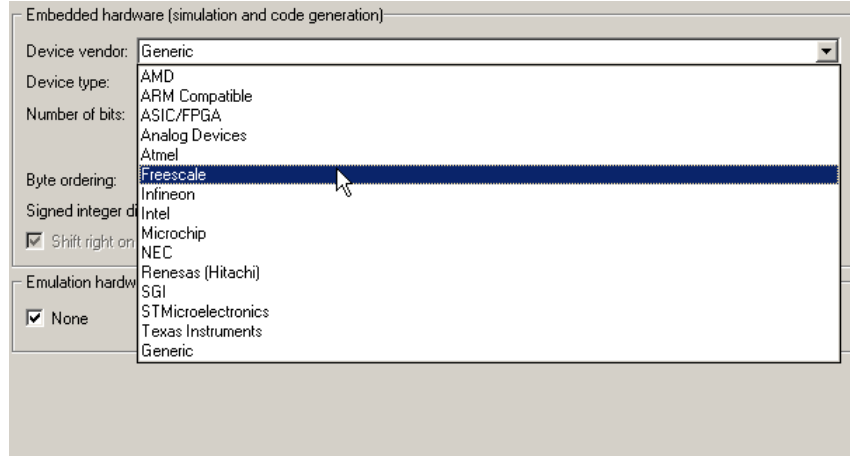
Embedded hardware (simulation and code generation)

Device vendor: Generic

Device type:

Number of bits:

Byte ordering:

Signed integer di

Shift right on

AMD
ARM Compatible
ASIC/FPGA
Analog Devices
Atmel
Freescale
Infineon
Intel
Microchip
NEC
Renesas (Hitachi)
SGI
STMicroelectronics
Texas Instruments
Generic

Emulation hardw

None